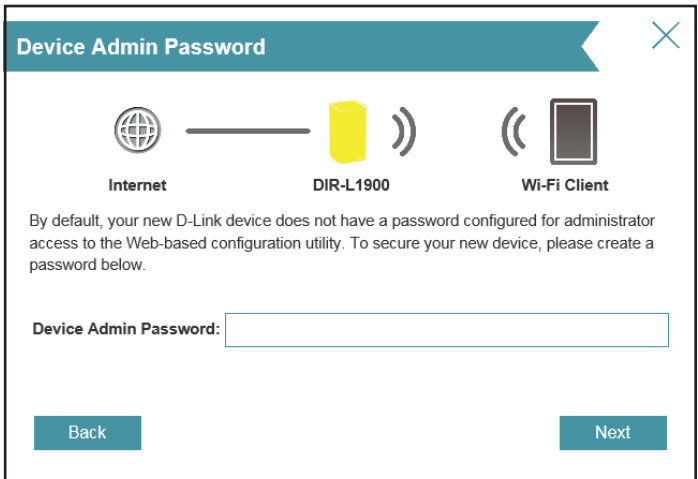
Device Admin Password

Internet

DIR-L1900

Wi-Fi Client

By default, your new D-Link device does not have a password configured for administrator access to the Web-based configuration utility. To secure your new device, please create a password below.

Device Admin Password:

Back

Next